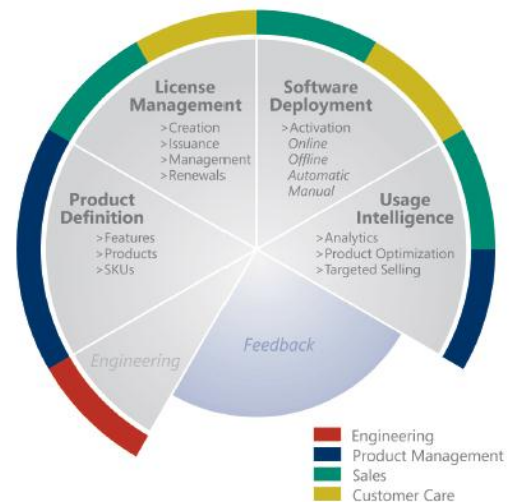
License Management
>Creation
>Issuance
>Management
>Renewals

Software Deployment
>Activation
Online
Offline
Automatic
Manual

Product Definition
>Features
>Products
>SKUs

Usage Intelligence
>Analytics
>Product Optimization
>Targeted Selling

Engineering

Feedback

Engineering
Product Management
Sales
Customer Care